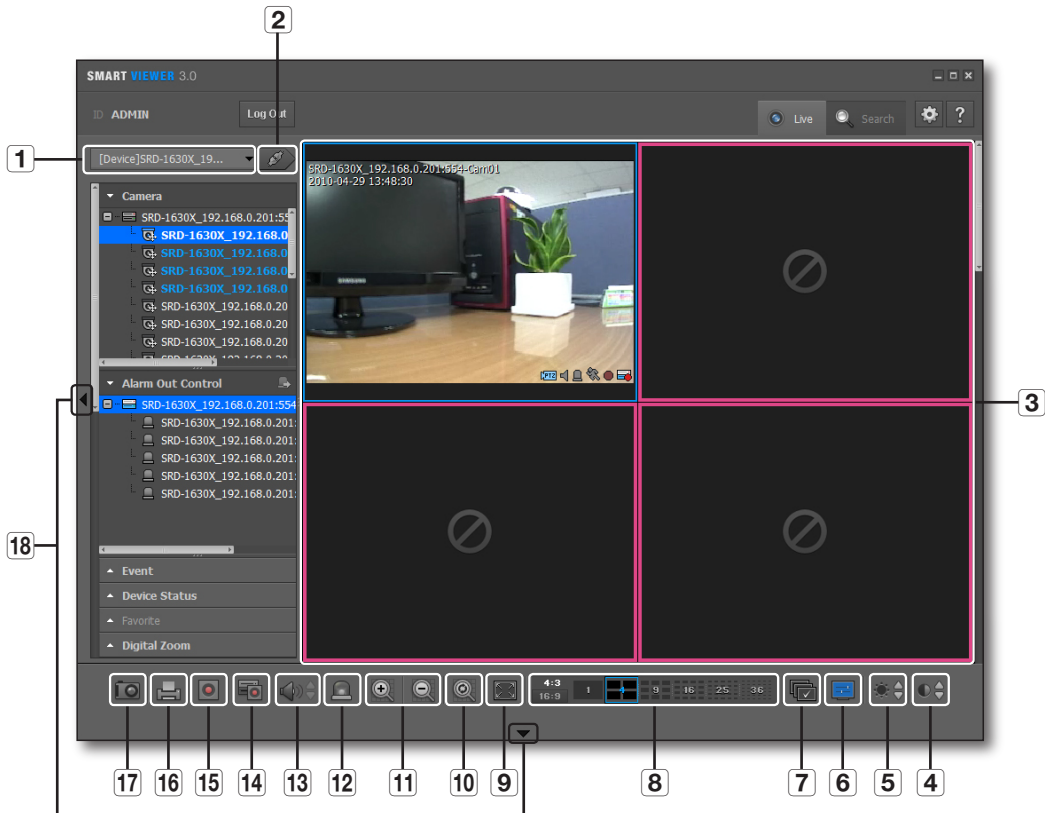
2

SMART VIEWER 3.0

ID ADMIN

Log Out

Live

Search

1

[Device]SRD-1630X_19...

Camera

SRD-1630X_192.168.0.201:55

SRD-1630X_192.168.0

SRD-1630X_192.168.0

SRD-1630X_192.168.0

SRD-1630X_192.168.0

SRD-1630X_192.168.0.20

SRD-1630X_192.168.0.20

SRD-1630X_192.168.0.20

SRD-1630X_192.168.0.201:554-Cam01
2010-04-29 13:48:30

PTZ

3

Alarm Out Control

SRD-1630X_192.168.0.201:554

SRD-1630X_192.168.0.201:

SRD-1630X_192.168.0.201:

SRD-1630X_192.168.0.201:

SRD-1630X_192.168.0.201:

SRD-1630X_192.168.0.201:

18

Event

Device Status

Favorite

Digital Zoom

4:3
16:9

1

9

16

25

36

17 16 15 14 13 12 11 10 9 8 7 6 5 4